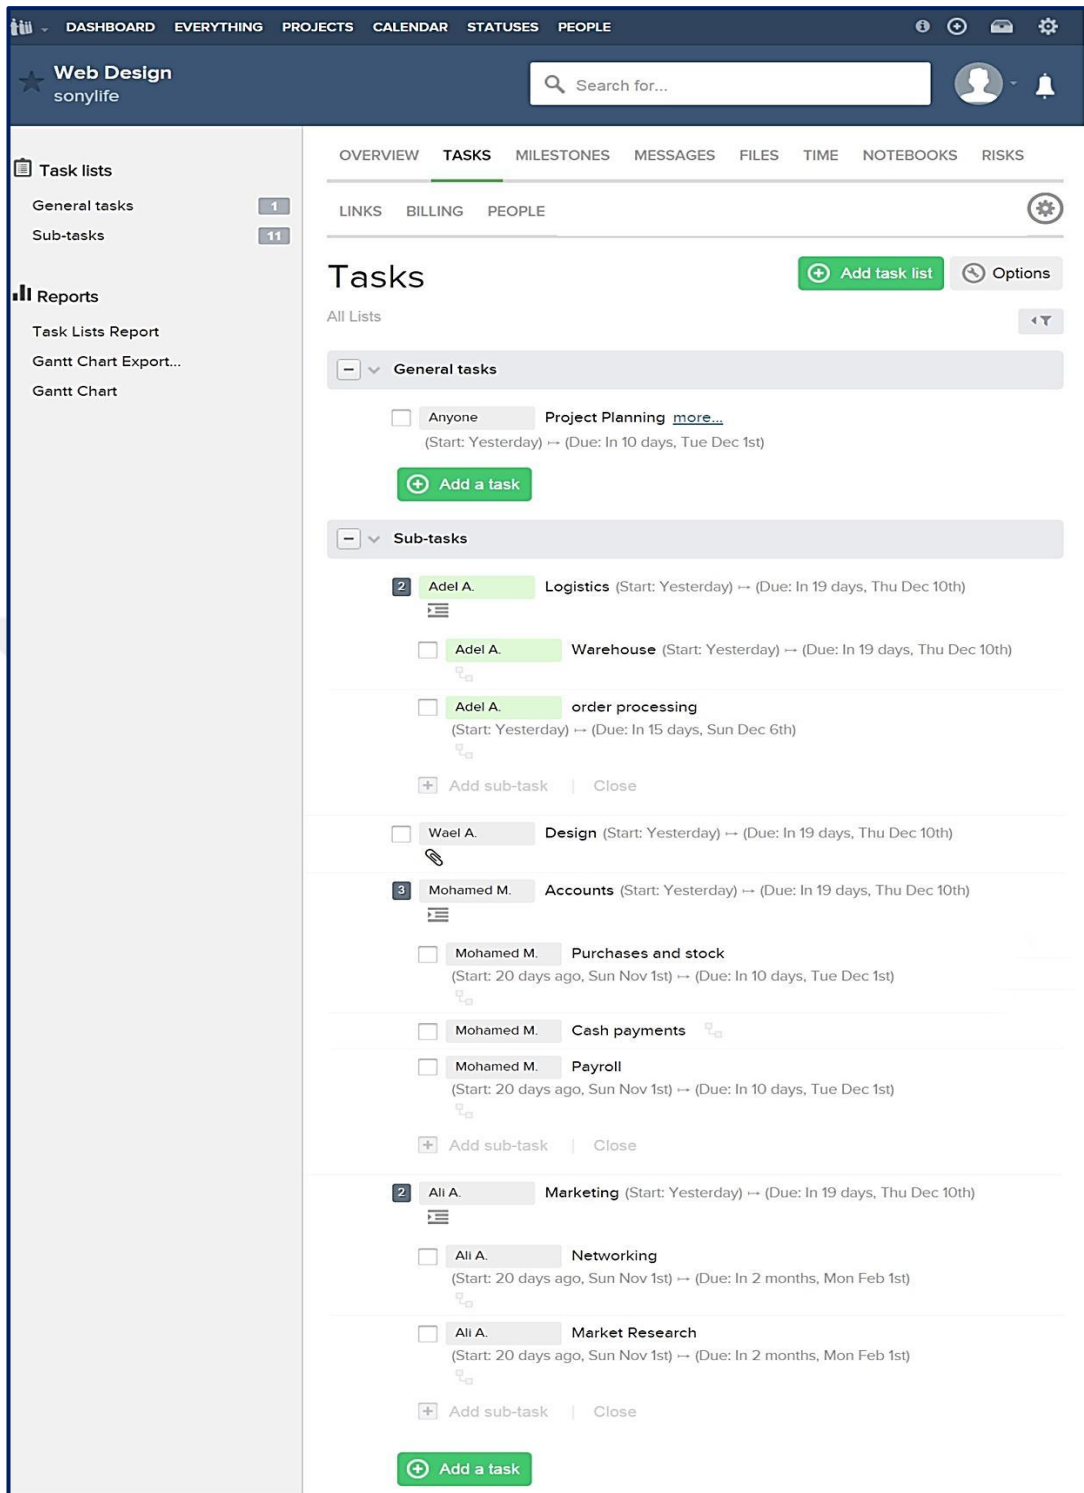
DASHBOARD EVERYTHING PROJECTS CALENDAR STATUSES PEOPLE

Web Design
sonylife

Search for...

Task lists
General tasks 1
Sub-tasks 11

Reports
Task Lists Report
Gantt Chart Export...
Gantt Chart

OVERVIEW TASKS MILESTONES MESSAGES FILES TIME NOTEBOOKS RISKS
LINKS BILLING PEOPLE

Tasks
Add task list
Options
All Lists

General tasks
Anyone Project Planning more...
(Start: Yesterday) → (Due: In 10 days, Tue Dec 1st)
Add a task

Sub-tasks
2 Adel A. Logistics (Start: Yesterday) → (Due: In 19 days, Thu Dec 10th)
Adel A. Warehouse (Start: Yesterday) → (Due: In 19 days, Thu Dec 10th)
Adel A. order processing
(Start: Yesterday) → (Due: In 15 days, Sun Dec 6th)
Add sub-task | Close
Wael A. Design (Start: Yesterday) → (Due: In 19 days, Thu Dec 10th)
3 Mohamed M. Accounts (Start: Yesterday) → (Due: In 19 days, Thu Dec 10th)
Mohamed M. Purchases and stock
(Start: 20 days ago, Sun Nov 1st) → (Due: In 10 days, Tue Dec 1st)
Mohamed M. Cash payments
Mohamed M. Payroll
(Start: 20 days ago, Sun Nov 1st) → (Due: In 10 days, Tue Dec 1st)
Add sub-task | Close
2 Ali A. Marketing (Start: Yesterday) → (Due: In 19 days, Thu Dec 10th)
Ali A. Networking
(Start: 20 days ago, Sun Nov 1st) → (Due: In 2 months, Mon Feb 1st)
Ali A. Market Research
(Start: 20 days ago, Sun Nov 1st) → (Due: In 2 months, Mon Feb 1st)
Add sub-task | Close
Add a task